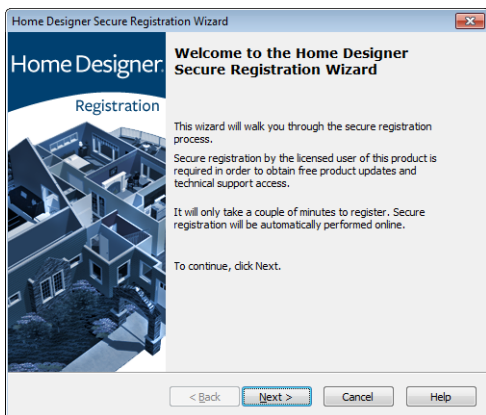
Home Designer Secure Registration Wizard

Home Designer.

Registration

Welcome to the Home Designer Secure Registration Wizard

This wizard will walk you through the secure registration process.

Secure registration by the licensed user of this product is required in order to obtain free product updates and technical support access.

It will only take a couple of minutes to register. Secure registration will be automatically performed online.

To continue, click Next.

< Back

Next >

Cancel

Help